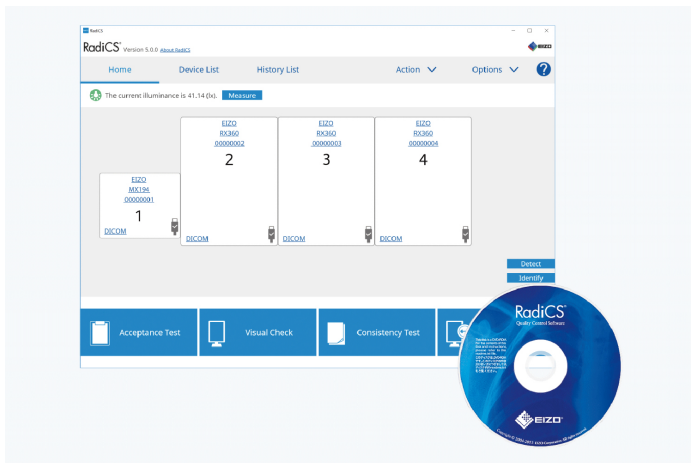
RadiCS

RadiCS Version 5.0.0 About RadiCS

EIZO

Home Device List History List Action Options ?

The current illuminance is 41.14 (lx). Measure

EIZO
MX194
00000001
1
DICOM

EIZO
RX360
00000002
2
DICOM

EIZO
RX360
00000003
3
DICOM

EIZO
RX360
00000004
4
DICOM

Detect
Identify

Acceptance Test Visual Check Consistency Test

RadiCS
Quality Control Software

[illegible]

EIZO

Copyright © 2004-2017 EIZO Corporation. All rights reserved.